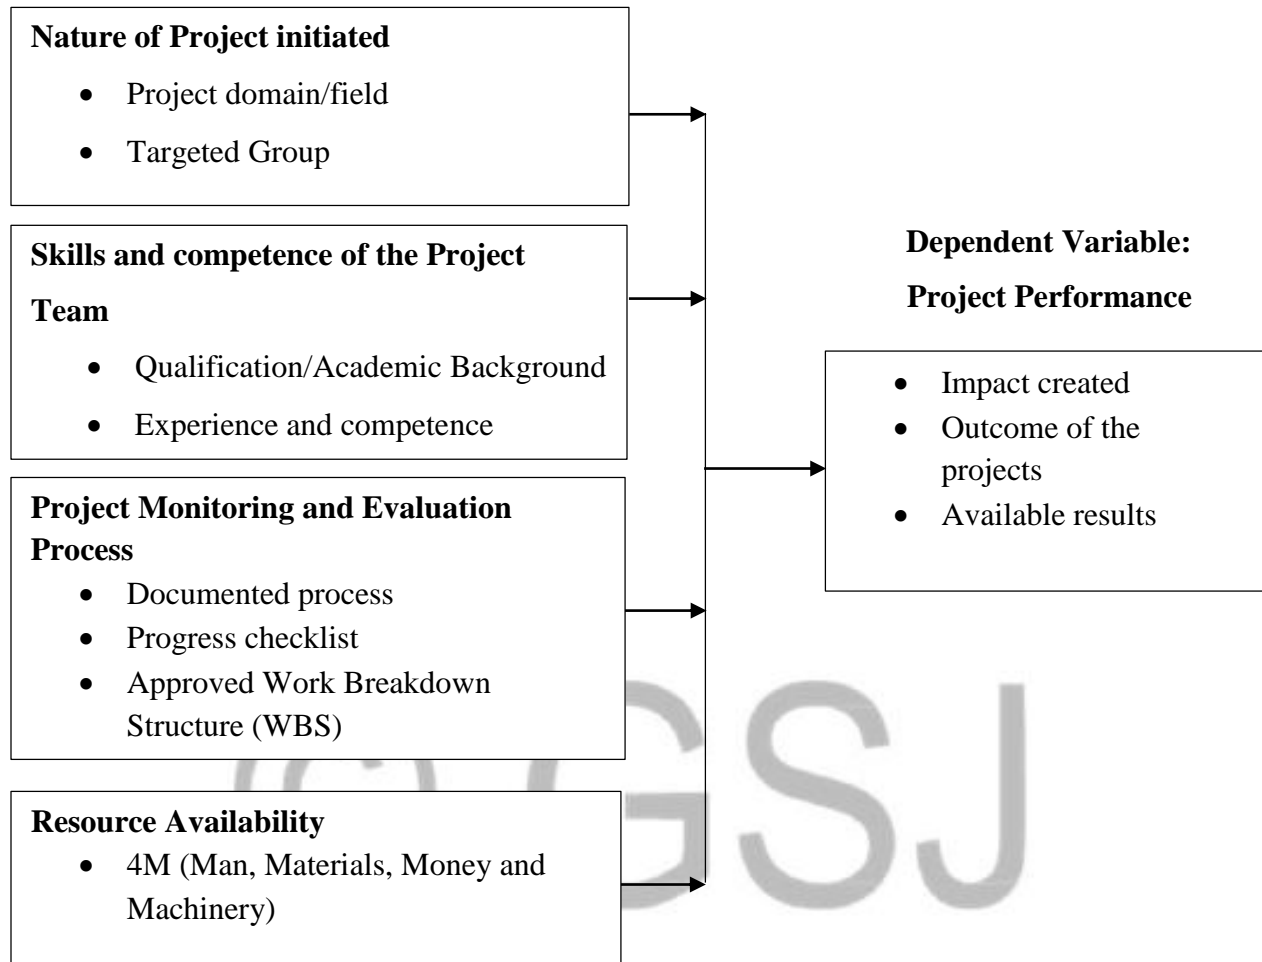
**Nature of Project initiated**
- Project domain/field
- Targeted Group

**Skills and competence of the Project Team**
- Qualification/Academic Background
- Experience and competence

**Project Monitoring and Evaluation Process**
- Documented process
- Progress checklist
- Approved Work Breakdown Structure (WBS)

**Resource Availability**
- 4M (Man, Materials, Money and Machinery)

**Dependent Variable:**
**Project Performance**

- Impact created
- Outcome of the projects
- Available results

GSJ